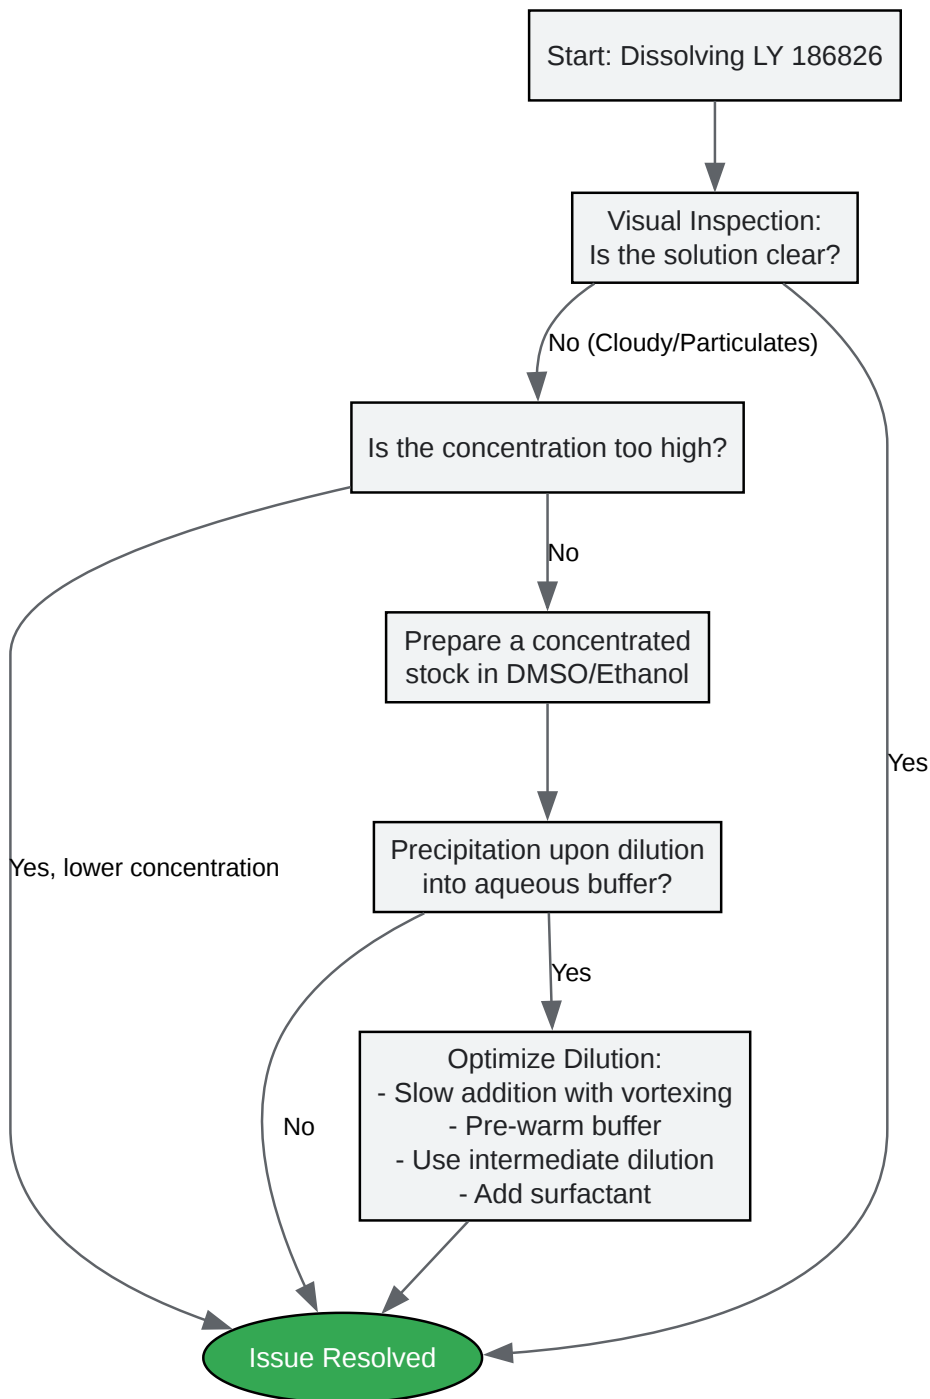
Start: Dissolving LY 186826

Visual Inspection:
Is the solution clear?

No (Cloudy/Particulates)

Yes

Is the concentration too high?

No

Yes, lower concentration

Prepare a concentrated stock in DMSO/Ethanol

Precipitation upon dilution into aqueous buffer?

Yes

No

Optimize Dilution:
- Slow addition with vortexing
- Pre-warm buffer
- Use intermediate dilution
- Add surfactant

Issue Resolved